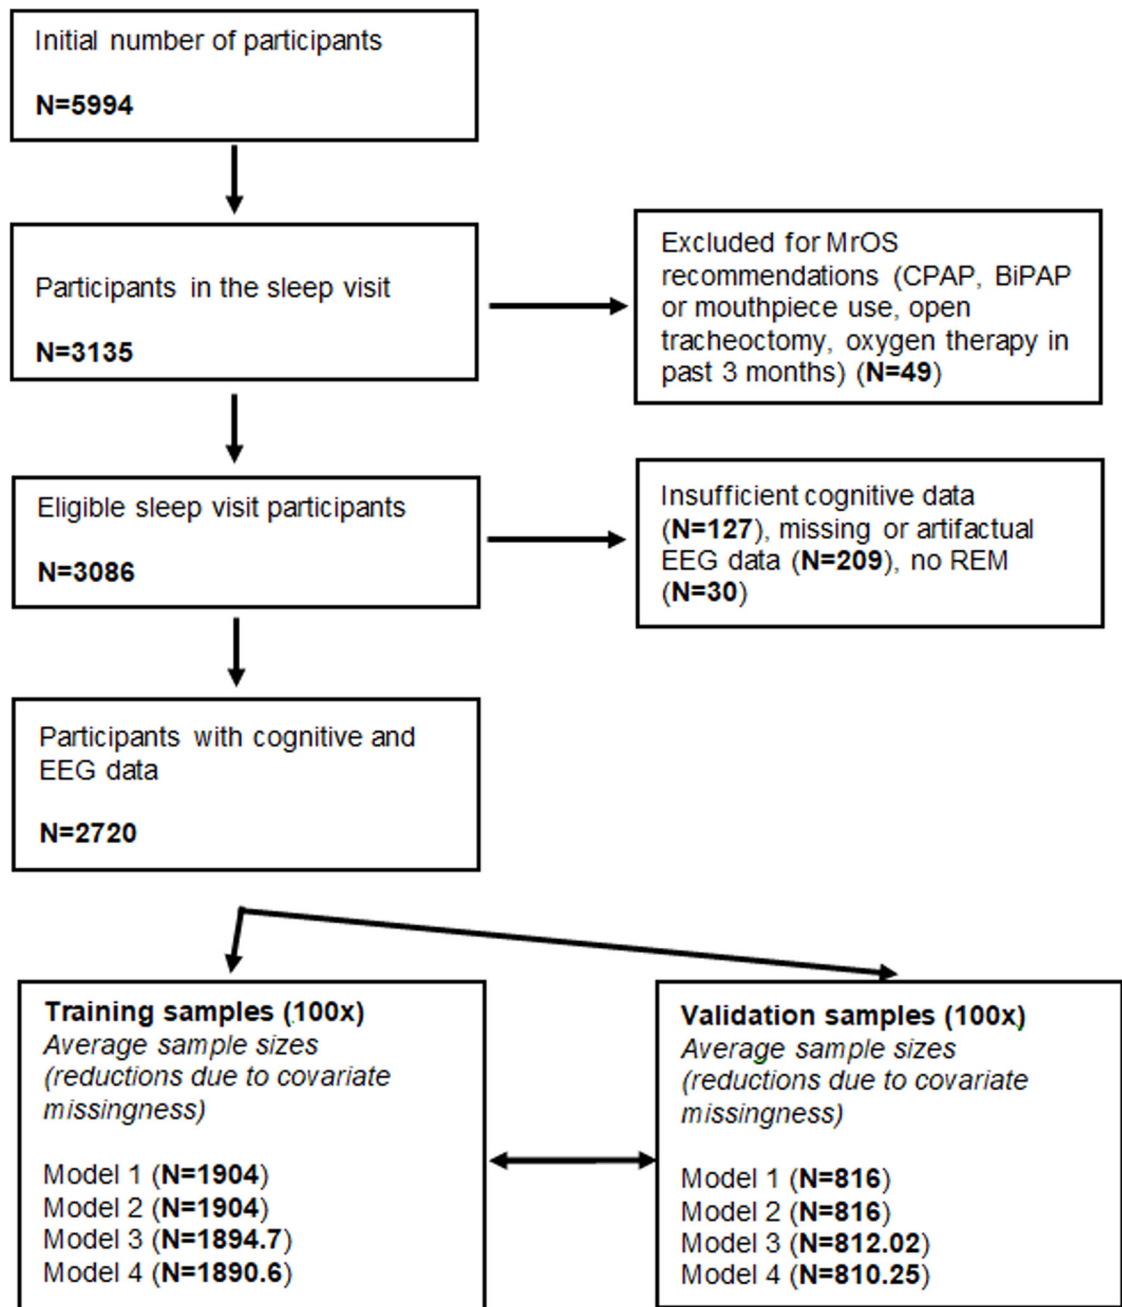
Initial number of participants

N=5994

Participants in the sleep visit

N=3135

Excluded for MrOS recommendations (CPAP, BiPAP or mouthpiece use, open tracheoctomy, oxygen therapy in past 3 months) (N=49)

Eligible sleep visit participants

N=3086

Insufficient cognitive data (N=127), missing or artifactual EEG data (N=209), no REM (N=30)

Participants with cognitive and EEG data

N=2720

Training samples (100x)
Average sample sizes (reductions due to covariate missingness)

Model 1 (N=1904)
Model 2 (N=1904)
Model 3 (N=1894.7)
Model 4 (N=1890.6)

Validation samples (100x)
Average sample sizes (reductions due to covariate missingness)

Model 1 (N=816)
Model 2 (N=816)
Model 3 (N=812.02)
Model 4 (N=810.25)